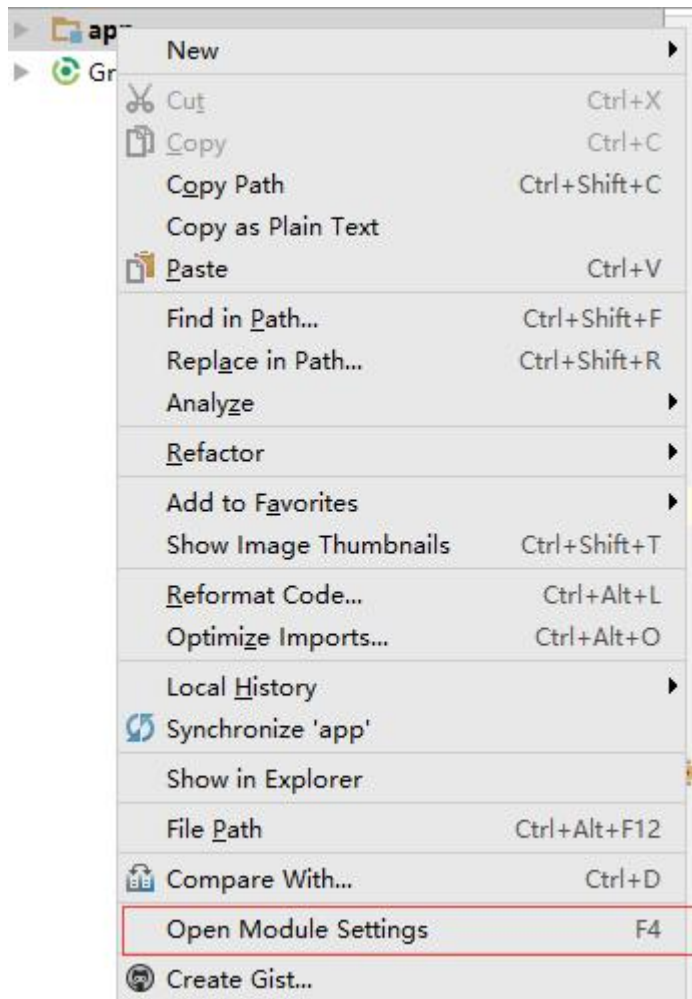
ap
Gr

New
Cut Ctrl+X
Copy Ctrl+C
Copy Path Ctrl+Shift+C
Copy as Plain Text
Paste Ctrl+V
Find in Path... Ctrl+Shift+F
Replace in Path... Ctrl+Shift+R
Analyze
Refactor
Add to Favorites
Show Image Thumbnails Ctrl+Shift+T
Reformat Code... Ctrl+Alt+L
Optimize Imports... Ctrl+Alt+O
Local History
Synchronize 'app'
Show in Explorer
File Path Ctrl+Alt+F12
Compare With... Ctrl+D
Open Module Settings F4
Create Gist...